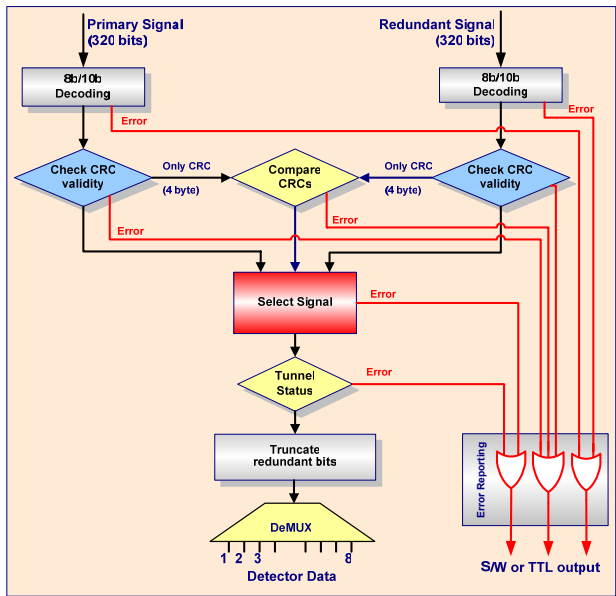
Primary Signal
(320 bits)

Redundant Signal
(320 bits)

8b/10b
Decoding

8b/10b
Decoding

Error

Error

Check CRC
validity

Only CRC
(4 byte)

Compare
CRCs

Only CRC
(4 byte)

Check CRC
validity

Error

Error

Select Signal

Error

Tunnel
Status

Error

Truncate
redundant bits

Error Reporting

DeMUX

1 2 3 8

Detector Data

S/W or TTL output